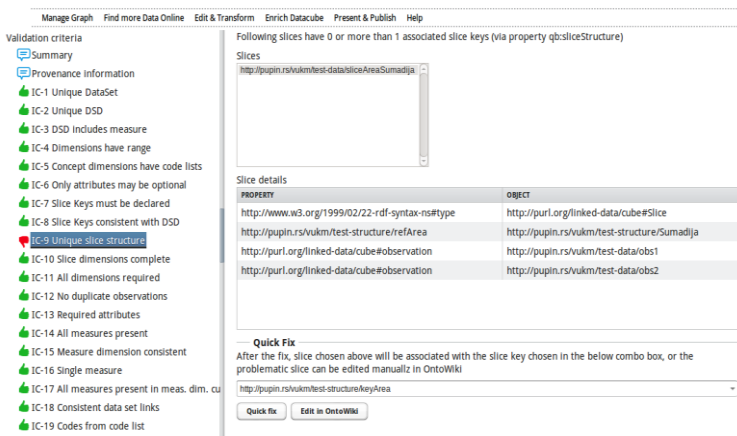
Manage Graph Find more Data Online Edit & Transform Enrich Datacube Present & Publish Help

Validation criteria
Summary
Provenance information
IC-1 Unique DataSet
IC-2 Unique DSD
IC-3 DSD includes measure
IC-4 Dimensions have range
IC-5 Concept dimensions have code lists
IC-6 Only attributes may be optional
IC-7 Slice Keys must be declared
IC-8 Slice Keys consistent with DSD
IC-9 Unique slice structure
IC-10 Slice dimensions complete
IC-11 All dimensions required
IC-12 No duplicate observations
IC-13 Required attributes
IC-14 All measures present
IC-15 Measure dimension consistent
IC-16 Single measure
IC-17 All measures present in meas. dim. cu
IC-18 Consistent data set links
IC-19 Codes from code list

Following slices have 0 or more than 1 associated slice keys (via property qb:sliceStructure)

Slices
http://pupin.rs/vukm/test-data/sliceAreaSumadija

Slice details

| PROPERTY | OBJECT |
|---|---|
| http://www.w3.org/1999/02/22-rdf-syntax-ns#type | http://purl.org/linked-data/cube#Slice |
| http://pupin.rs/vukm/test-structure/refArea | http://pupin.rs/vukm/test-structure/Sumadija |
| http://purl.org/linked-data/cube#observation | http://pupin.rs/vukm/test-data/obs1 |
| http://purl.org/linked-data/cube#observation | http://pupin.rs/vukm/test-data/obs2 |

Quick Fix
After the fix, slice chosen above will be associated with the slice key chosen in the below combo box, or the problematic slice can be edited manuallz in OntoWiki

http://pupin.rs/vukm/test-structure/keyArea

Quick fix Edit in OntoWiki